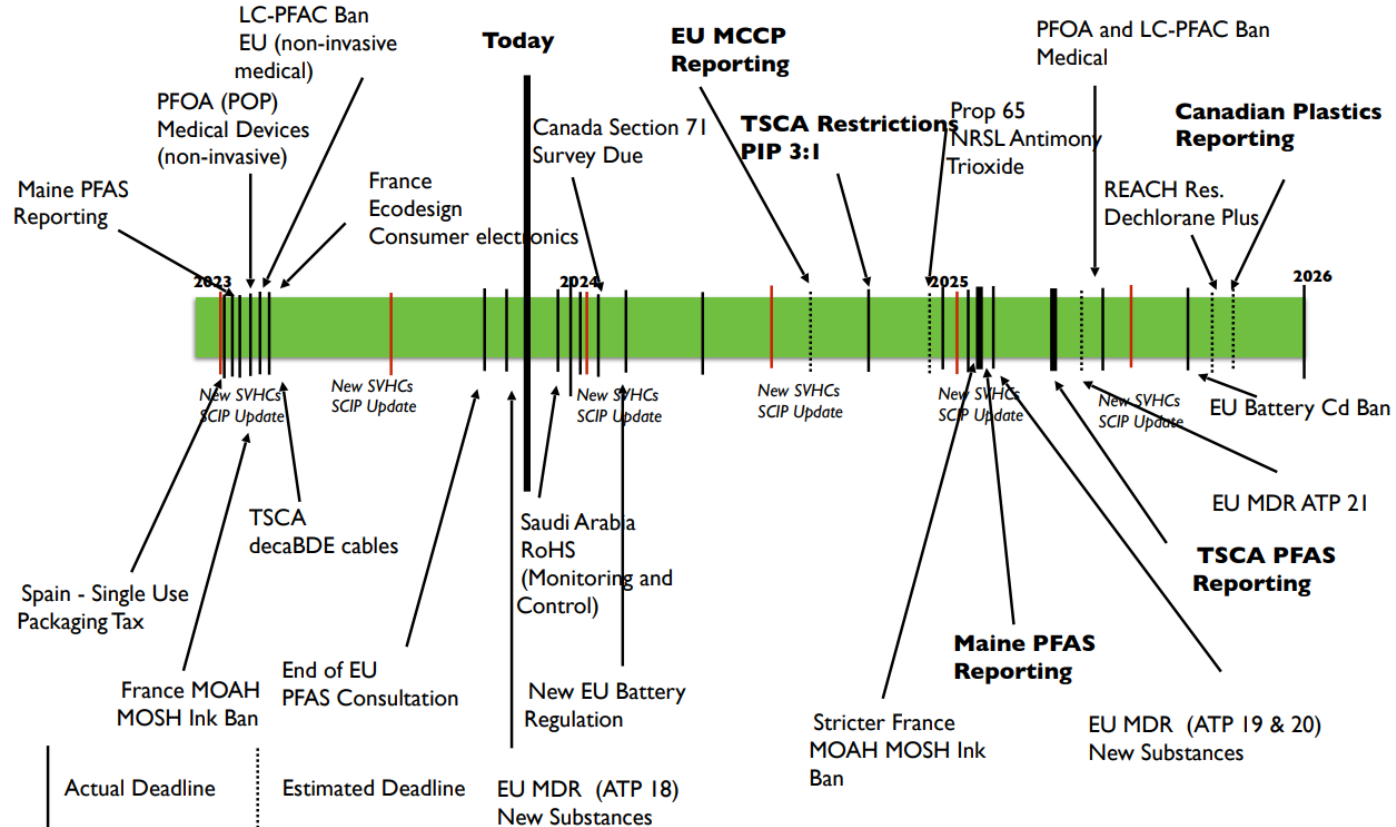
LC-PFAC Ban EU (non-invasive medical)

Today

EU MCCP Reporting

PFOA and LC-PFAC Ban Medical

PFOA (POP) Medical Devices (non-invasive)

Canada Section 71 Survey Due

TSCA Restrictions PIP 3:1

Prop 65 NRSL Antimony Trioxide

Canadian Plastics Reporting

Maine PFAS Reporting

France Ecodesign Consumer electronics

REACH Res. Dechlorane Plus

2023

2024

2025

2026

New SVHCs SCIP Update

New SVHCs SCIP Update

New SVHCs SCIP Update

New SVHCs SCIP Update

New SVHCs SCIP Update

New SVHCs SCIP Update

EU Battery Cd Ban

EU MDR ATP 21

TSCA decaBDE cables

Saudi Arabia RoHS (Monitoring and Control)

TSCA PFAS Reporting

Spain - Single Use Packaging Tax

Maine PFAS Reporting

End of EU PFAS Consultation

France MOAH MOSH Ink Ban

New EU Battery Regulation

Stricter France MOAH MOSH Ink Ban

EU MDR (ATP 19 & 20) New Substances

Actual Deadline

Estimated Deadline

EU MDR (ATP 18) New Substances